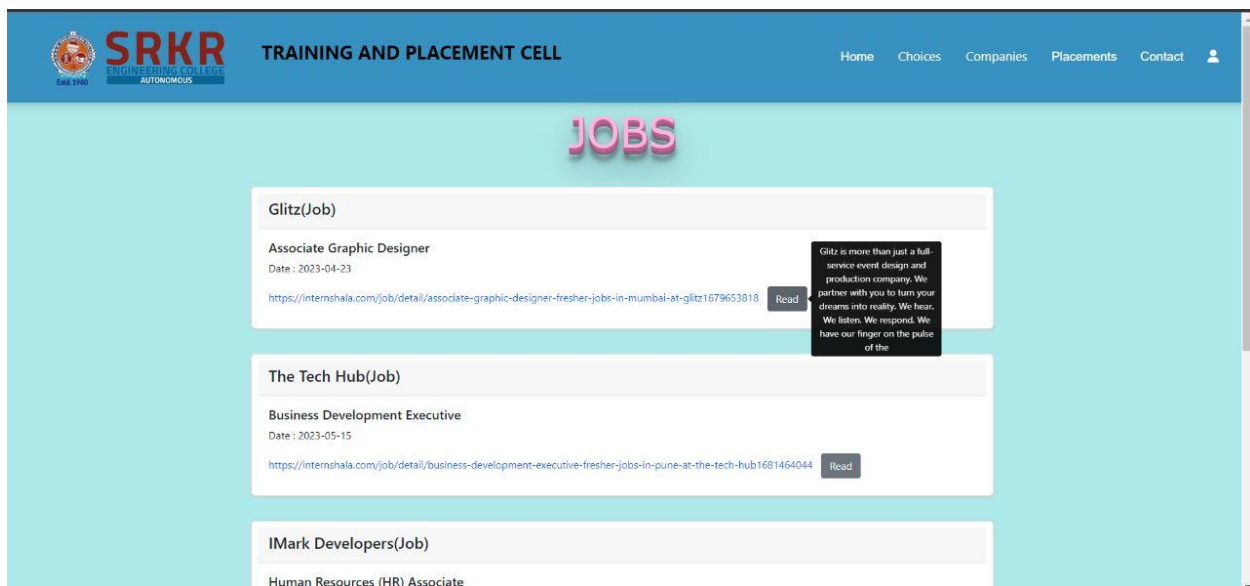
SRKR ENGINEERING COLLEGE AUTONOMOUS Estd. 1980

TRAINING AND PLACEMENT CELL

Home Choices Companies Placements Contact

JOBS

Glitz(Job)

Associate Graphic Designer

Date : 2023-04-23

https://internshala.com/job/detail/associate-graphic-designer-fresher-jobs-in-mumbai-at-glitz1679653818 Read

Glitz is more than just a full-service event design and production company. We partner with you to turn your dreams into reality. We hear. We listen. We respond. We have our finger on the pulse of the

The Tech Hub(Job)

Business Development Executive

Date : 2023-05-15

https://internshala.com/job/detail/business-development-executive-fresher-jobs-in-pune-at-the-tech-hub1681464044 Read

IMark Developers(Job)

Human Resources (HR) Associate